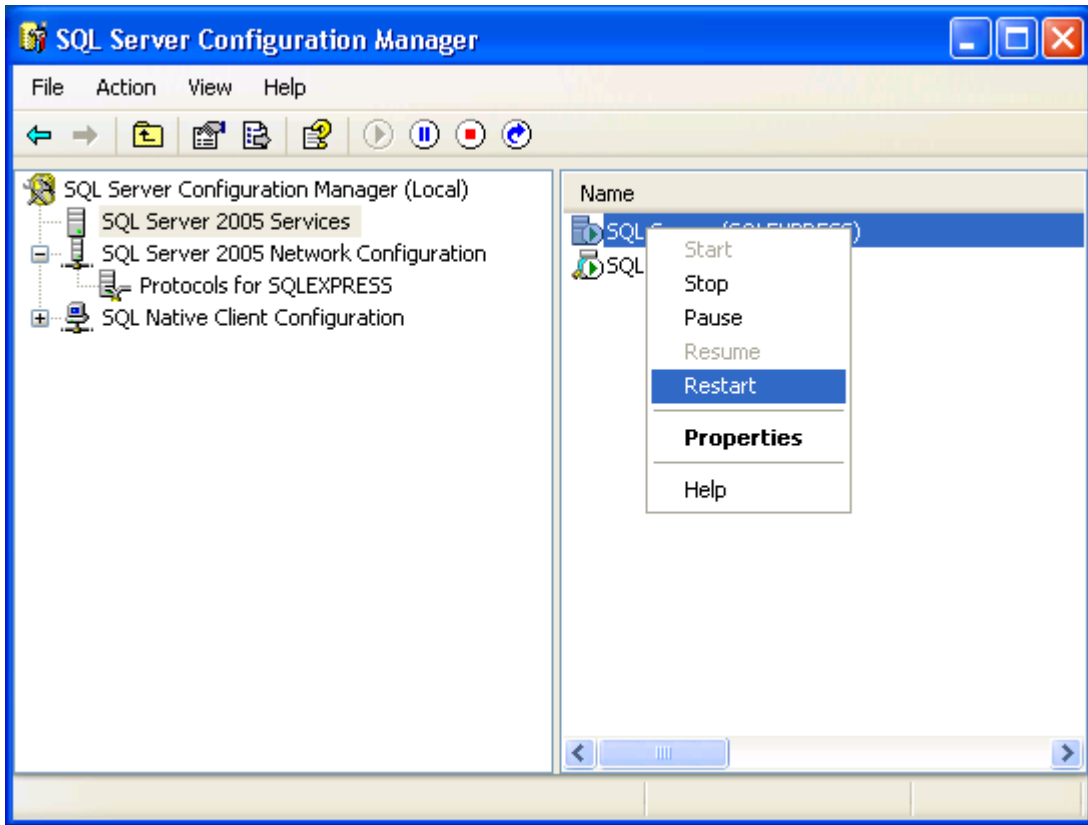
SQL Server Configuration Manager

File Action View Help

SQL Server Configuration Manager (Local)
SQL Server 2005 Services
SQL Server 2005 Network Configuration
Protocols for SQLEXPRESS
SQL Native Client Configuration

Name
SQL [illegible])
SQL

Start
Stop
Pause
Resume
Restart
Properties
Help